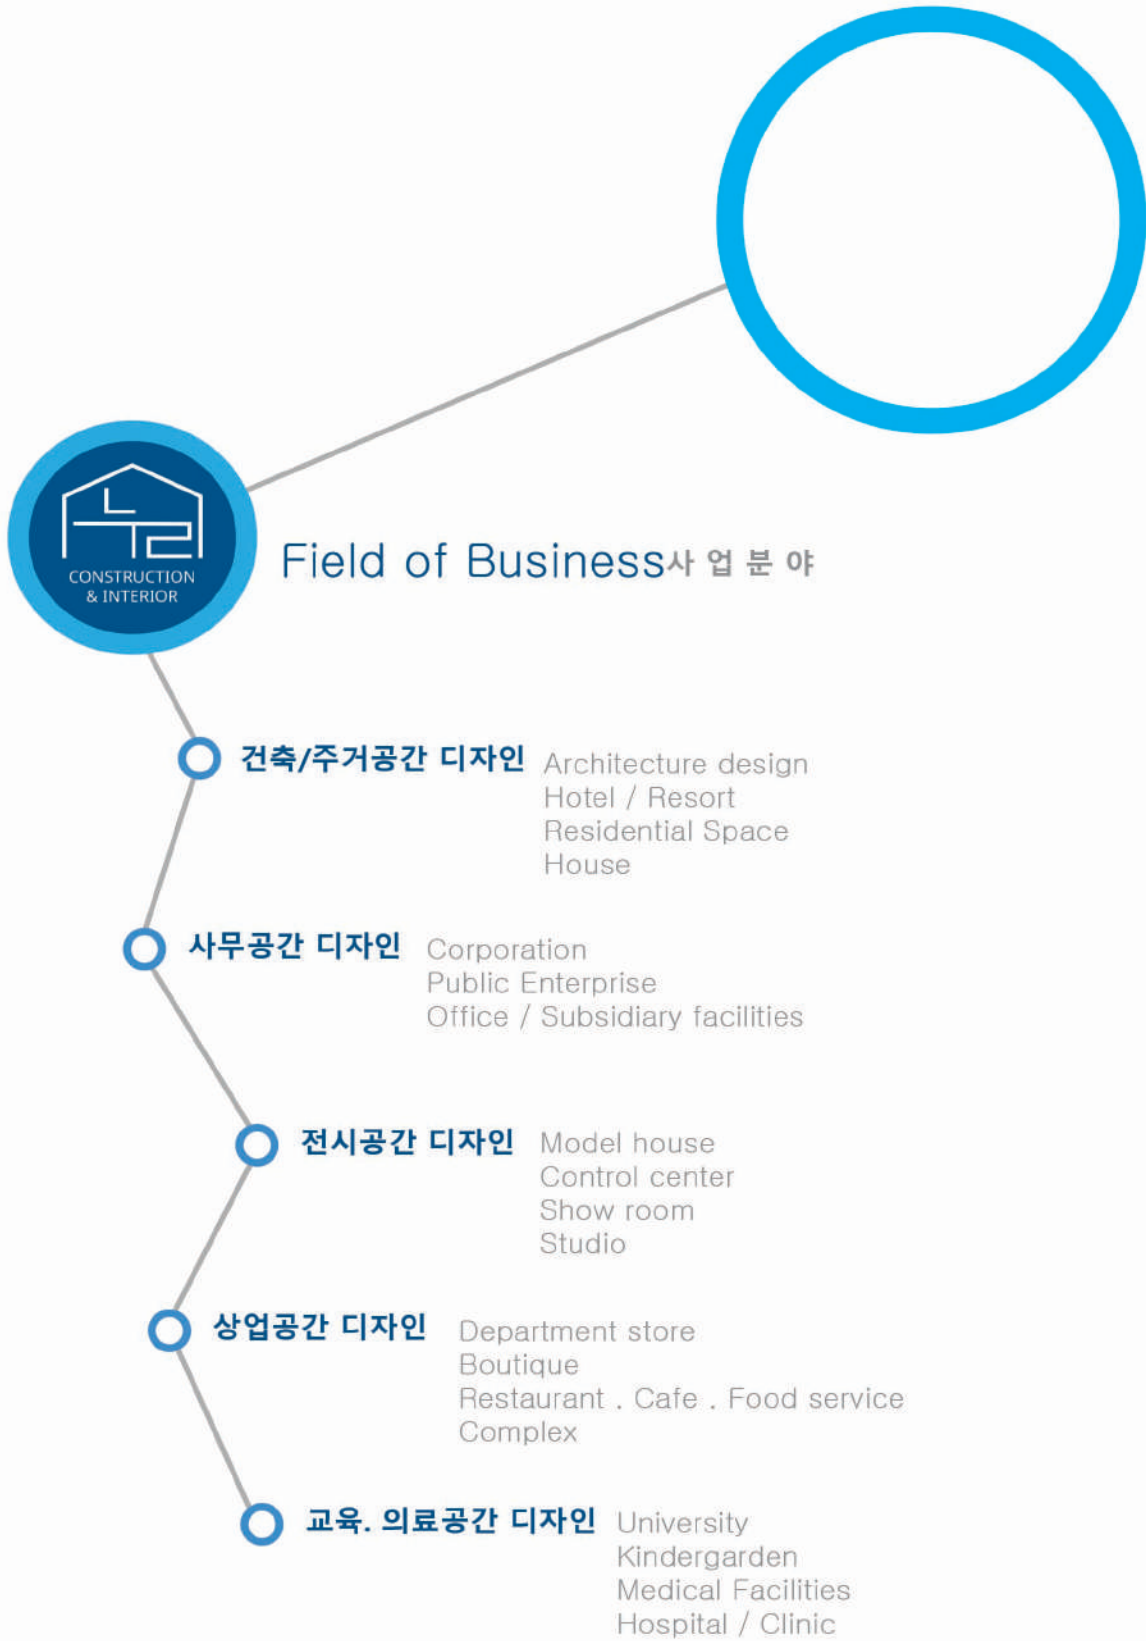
CONSTRUCTION
& INTERIOR

Field of Business사 업 분 야

건축/주거공간 디자인
Architecture design
Hotel / Resort
Residential Space
House

사무공간 디자인
Corporation
Public Enterprise
Office / Subsidiary facilities

전시공간 디자인
Model house
Control center
Show room
Studio

상업공간 디자인
Department store
Boutique
Restaurant . Cafe . Food service
Complex

교육. 의료공간 디자인
University
Kindergarden
Medical Facilities
Hospital / Clinic